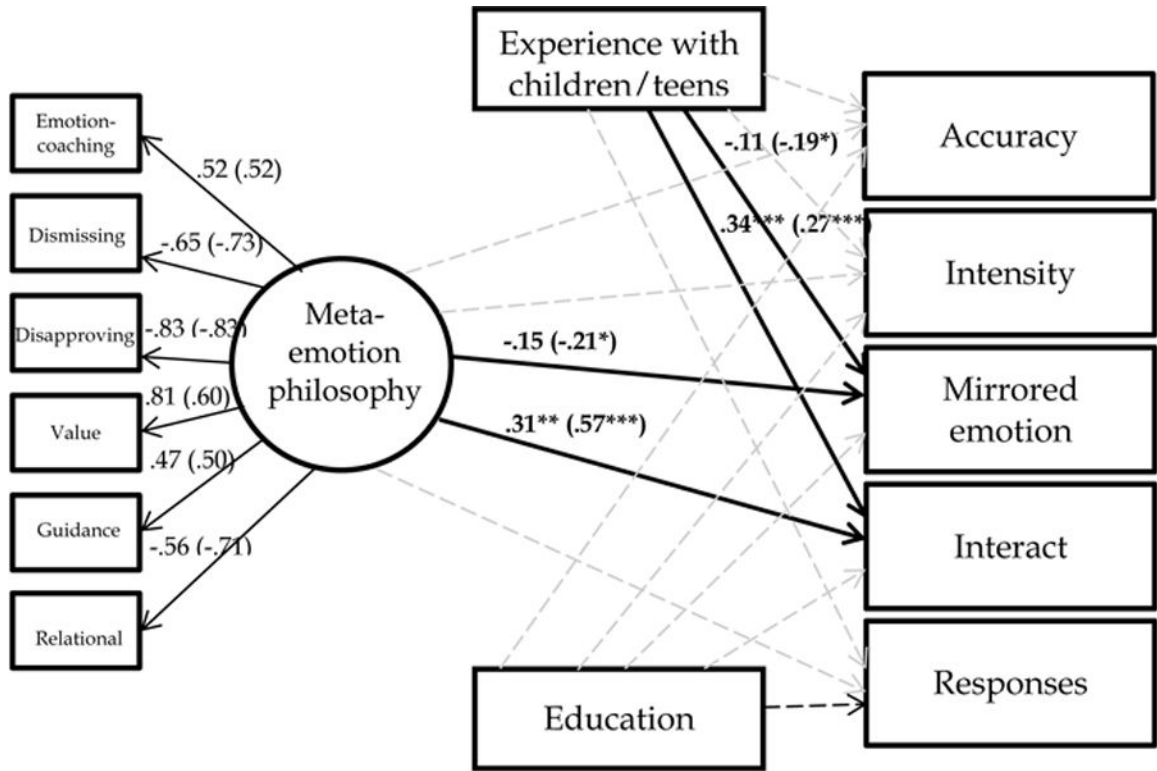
Experience with children / teens

Emotion-coaching

Dismissing

Disapproving

Value

Guidance

Relational

.52 (.52)

-.65 (-.73)

-.83 (-.83)

.81 (.60)

.47 (.50)

-.56 (-.71)

Meta-emotion philosophy

-.11 (-.19*)

.34*** (.27***)

-.15 (-.21*)

.31** (.57***)

Accuracy

Intensity

Mirrored emotion

Interact

Responses

Education